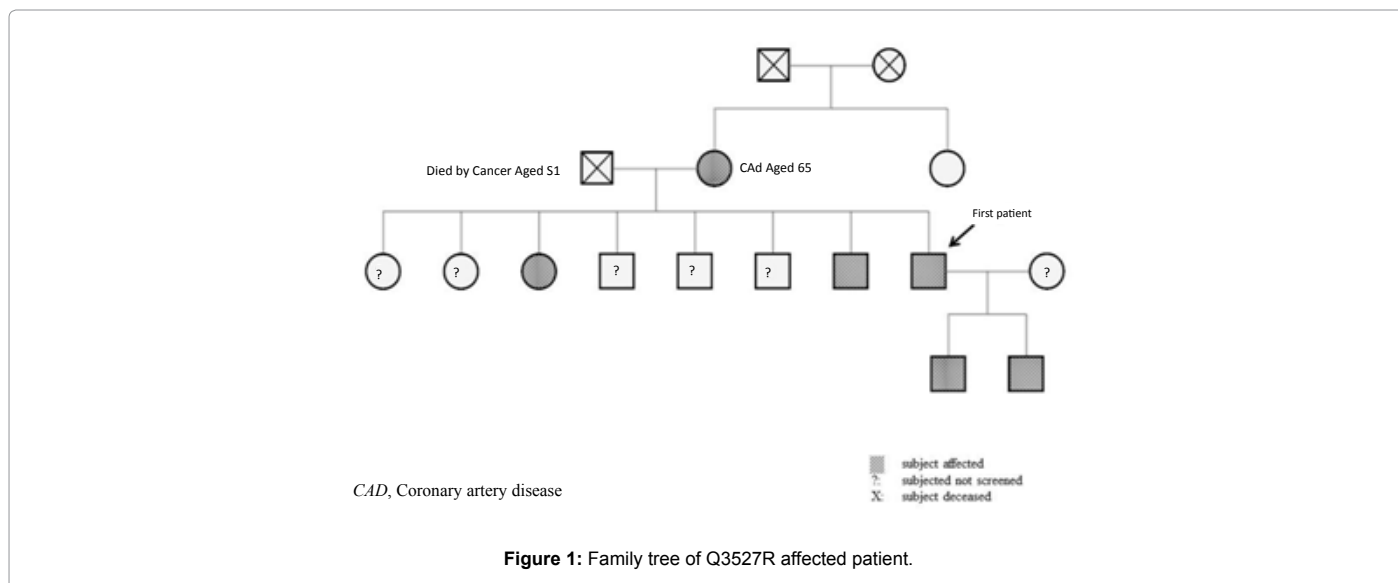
Died by Cancer Aged S1

CAd Aged 65

First patient

?

?

?

?

?

?

subject affected

?: subjected not screened

X: subject deceased

*CAD*, Coronary artery disease

**Figure 1:** Family tree of Q3527R affected patient.